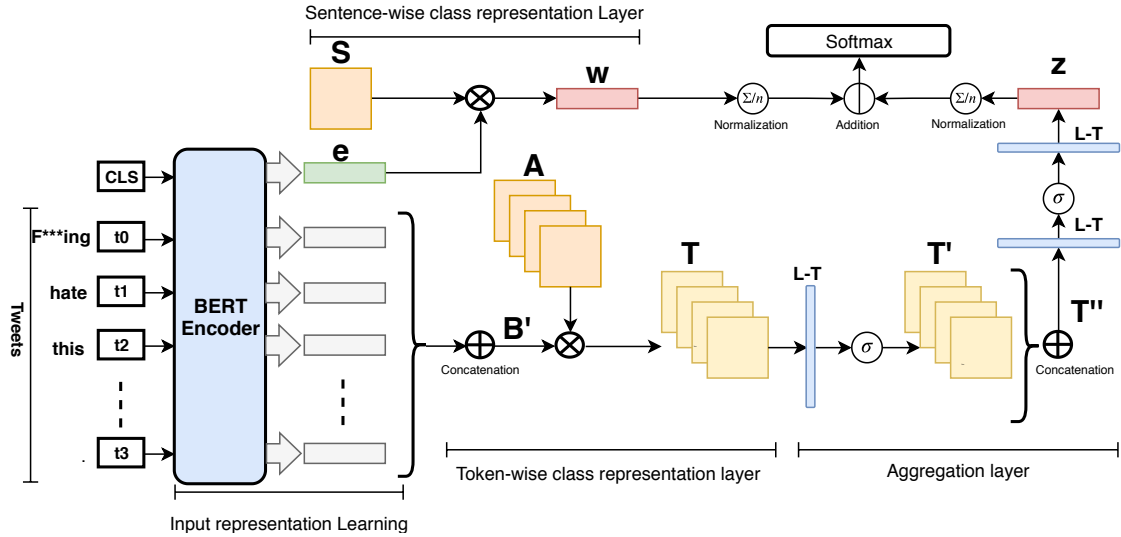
Sentence-wise class representation Layer

S

W

Softmax

z

$\Sigma/n$
Normalization

Addition

$\Sigma/n$
Normalization

L-T

e

CLS

A

$\sigma$

L-T

Tweets

F***ing
t0

hate
t1

this
t2

t3

BERT Encoder

T

L-T

T'

T''

B'

Concatenation

$\sigma$

Concatenation

Token-wise class representation layer

Aggregation layer

Input representation Learning